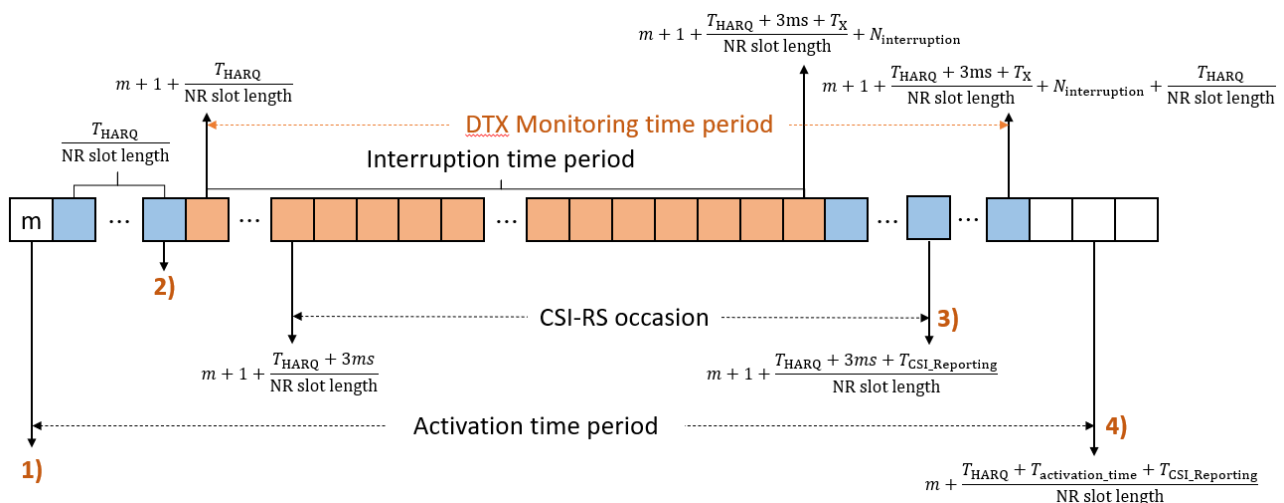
$m + 1 + \frac{T_{\text{HARQ}} + 3\text{ms} + T_{\text{X}}}{\text{NR slot length}} + N_{\text{interruption}}$

$m + 1 + \frac{T_{\text{HARQ}}}{\text{NR slot length}}$

$m + 1 + \frac{T_{\text{HARQ}} + 3\text{ms} + T_{\text{X}}}{\text{NR slot length}} + N_{\text{interruption}} + \frac{T_{\text{HARQ}}}{\text{NR slot length}}$

$\frac{T_{\text{HARQ}}}{\text{NR slot length}}$

DTX Monitoring time period

Interruption time period

m ... ... ... ... ...

2)

CSI-RS occasion

3)

$m + 1 + \frac{T_{\text{HARQ}} + 3ms}{\text{NR slot length}}$

$m + 1 + \frac{T_{\text{HARQ}} + 3ms + T_{\text{CSI\_Reporting}}}{\text{NR slot length}}$

Activation time period

4)

1)

$m + \frac{T_{\text{HARQ}} + T_{\text{activation\_time}} + T_{\text{CSI\_Reporting}}}{\text{NR slot length}}$